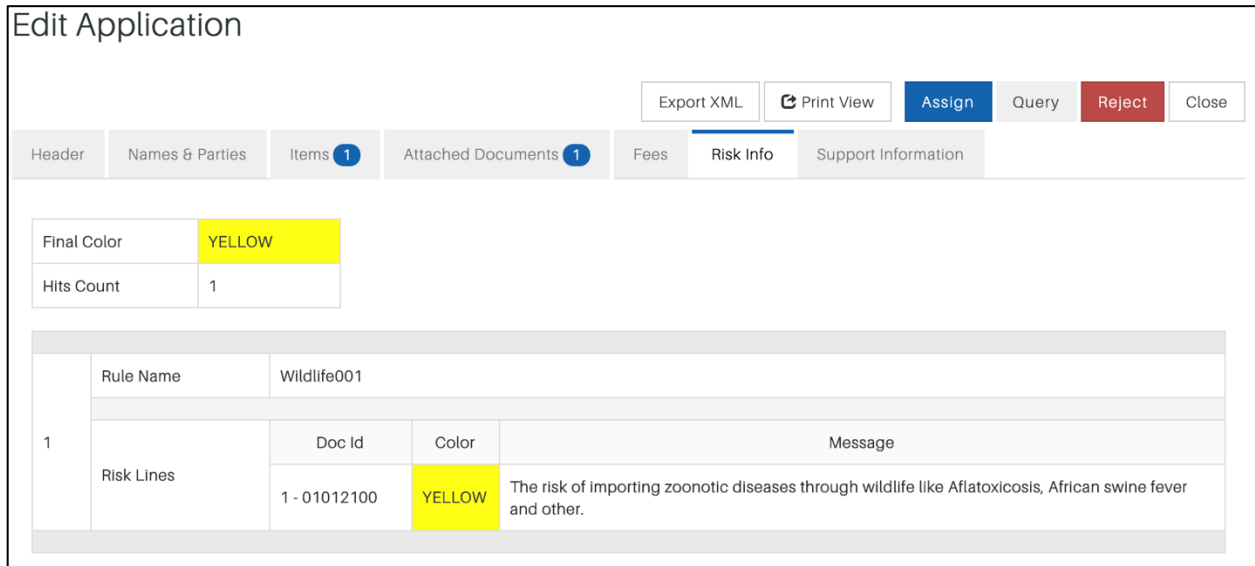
Edit Application

Export XML | Print View | Assign | Query | Reject | Close

Header | Names & Parties | Items 1 | Attached Documents 1 | Fees | Risk Info | Support Information

| Final Color | YELLOW |
|---|---|
| Hits Count | 1 |

| 1 | Rule Name | Wildlife001 | | |
|---|---|---|---|---|
| | Risk Lines | Doc Id | Color | Message |
| | | 1 - 01012100 | YELLOW | The risk of importing zoonotic diseases through wildlife like Aflatoxicosis, African swine fever and other. |